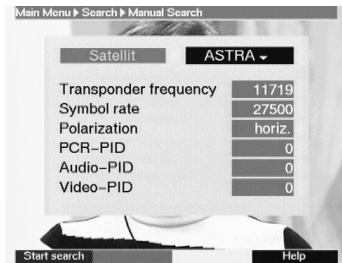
Main Menu ▸ Search ▸ Manual Search

Satellit ASTRA ▾

| | |
|---|---|
| Transponder frequency | 11719 |
| Symbol rate | 27500 |
| Polarization | horiz. |
| PCR–PID | 0 |
| Audio–PID | 0 |
| Video–PID | 0 |

Start search Help